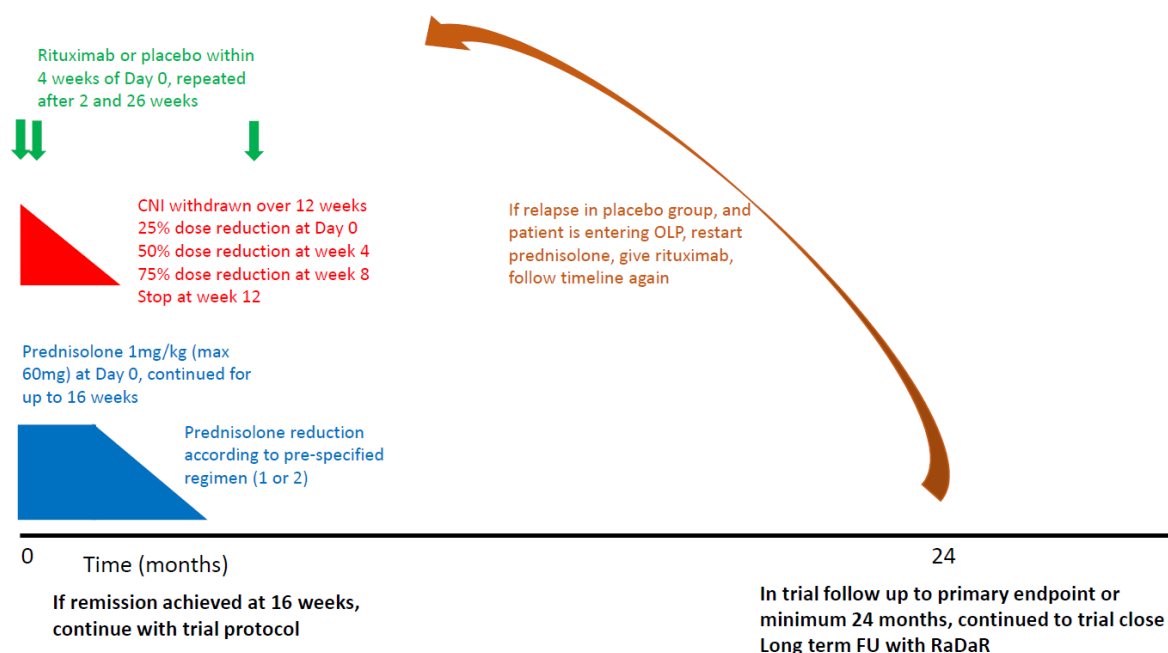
Rituximab or placebo within 4 weeks of Day 0, repeated after 2 and 26 weeks

CNI withdrawn over 12 weeks
25% dose reduction at Day 0
50% dose reduction at week 4
75% dose reduction at week 8
Stop at week 12

If relapse in placebo group, and patient is entering OLP, restart prednisolone, give rituximab, follow timeline again

Prednisolone 1mg/kg (max 60mg) at Day 0, continued for up to 16 weeks

Prednisolone reduction according to pre-specified regimen (1 or 2)

0

Time (months)

24

If remission achieved at 16 weeks, continue with trial protocol

In trial follow up to primary endpoint or minimum 24 months, continued to trial close
Long term FU with RaDaR